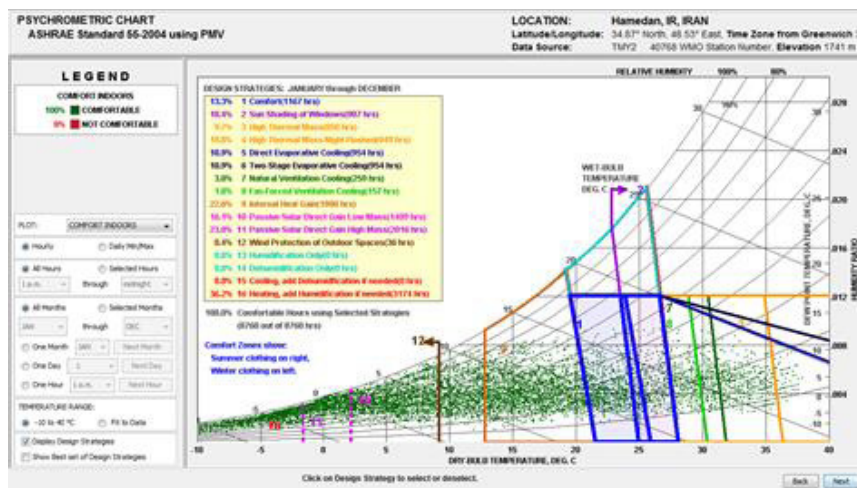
PSYCHROMETRIC CHART
ASHRAE Standard 55-2004 using PMV

LOCATION: Hamedan, IR, IRAN
Latitude/Longitude: 34.87° North, 48.53° East, Time Zone from Greenwich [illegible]
Data Source: TMY2 40768 WMO Station Number, Elevation 1741 m

LEGEND
COMFORT INDOORS
100% COMFORTABLE
0% NOT COMFORTABLE

DESIGN STRATEGIES: JANUARY through DECEMBER
13.3% 1 Comfort(1167 hrs)
10.4% 2 Sun Shading of Windows(907 hrs)
9.7% 3 High Thermal Mass(850 hrs)
10.8% 4 High Thermal Mass Night Flushed(949 hrs)
10.9% 5 Direct Evaporative Cooling(954 hrs)
10.9% 6 Two-Stage Evaporative Cooling(954 hrs)
3.0% 7 Natural Ventilation Cooling(258 hrs)
1.8% 8 Fan-Forced Ventilation Cooling(157 hrs)
22.8% 9 Internal Heat Gain(1996 hrs)
16.1% 10 Passive Solar Direct Gain Low Mass(1409 hrs)
23.0% 11 Passive Solar Direct Gain High Mass(2016 hrs)
0.4% 12 Wind Protection of Outdoor Spaces(36 hrs)
0.0% 13 Humidification Only(0 hrs)
0.0% 14 Dehumidification Only(0 hrs)
0.0% 15 Cooling, add Dehumidification if needed(0 hrs)
36.2% 16 Heating, add Humidification if needed(3174 hrs)

100.0% Comfortable Hours using Selected Strategies (8760 out of 8760 hrs)

Comfort Zones show:
Summer clothing on right,
Winter clothing on left.

PLOT: COMFORT INDOORS
Hourly
Daily Min/Max
All Hours
Selected Hours
1 a.m. through midnight
All Months
Selected Months
JAN through DEC
One Month JAN Next Month
One Day 1 Next Day
One Hour 1 a.m. Next Hour
TEMPERATURE RANGE:
-10 to 40 °C
Fit to Data
Display Design Strategies
Show Best set of Design Strategies

RELATIVE HUMIDITY 100% 80%
WET-BULB TEMPERATURE DEG. C
DEW POINT TEMPERATURE, DEG. C
HUMIDITY RATIO
.028 .024 .020 .016 .012 .008 .004
30 25 20 15 10 5
DRY BULB TEMPERATURE, DEG. C
-10 -5 0 5 10 15 20 25 30 35 40

Click on Design Strategy to select or deselect.
Back Next